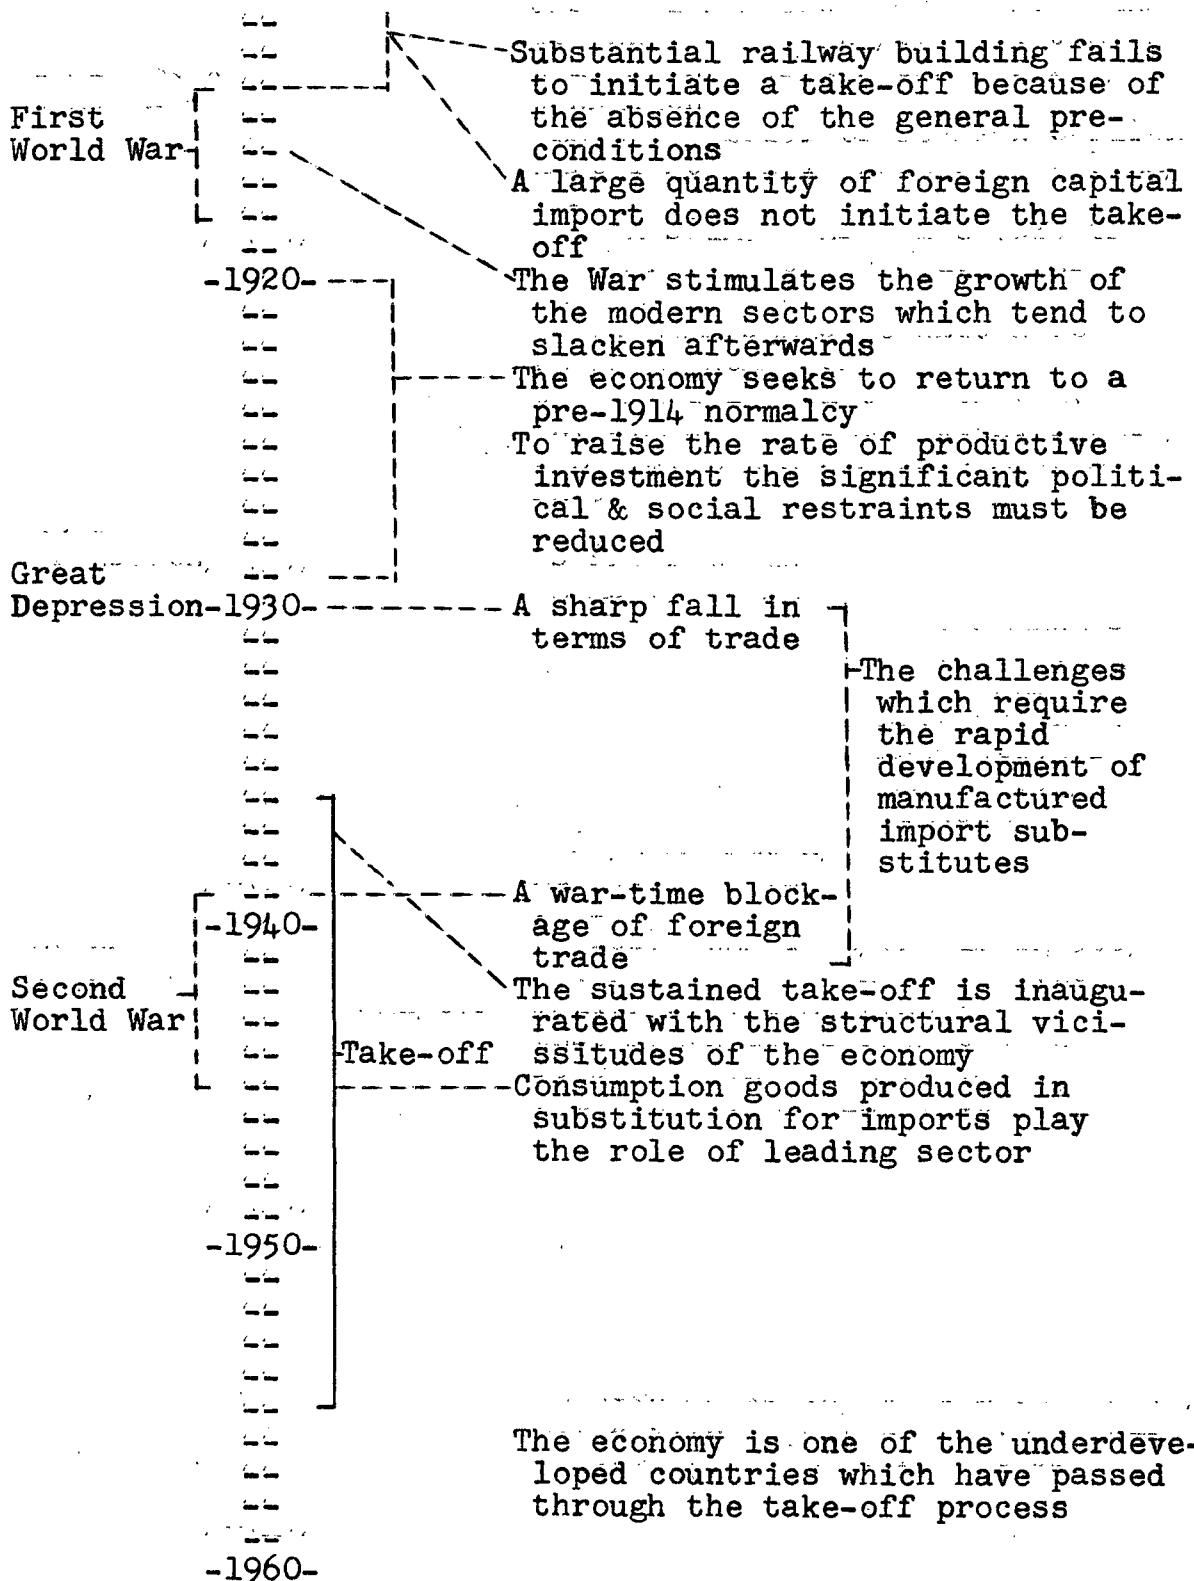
First World War

Substantial railway building fails to initiate a take-off because of the absence of the general preconditions

A large quantity of foreign capital import does not initiate the take-off

-1920-

The War stimulates the growth of the modern sectors which tend to slacken afterwards

The economy seeks to return to a pre-1914 normalcy

To raise the rate of productive investment the significant political & social restraints must be reduced

Great Depression-1930-

A sharp fall in terms of trade

The challenges which require the rapid development of manufactured import substitutes

A war-time blockage of foreign trade

-1940-

Second World War

The sustained take-off is inaugurated with the structural vicissitudes of the economy

Take-off

Consumption goods produced in substitution for imports play the role of leading sector

-1950-

The economy is one of the underdeveloped countries which have passed through the take-off process

-1960-